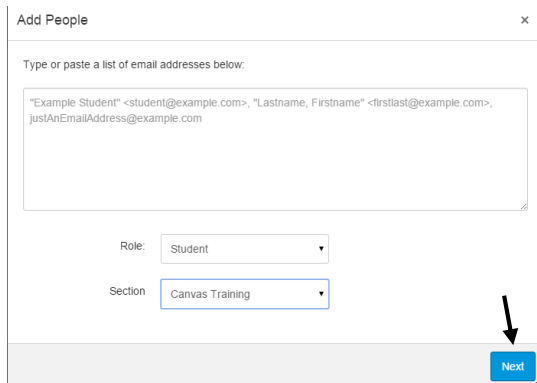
Add People

×

Type or paste a list of email addresses below:

"Example Student" <student@example.com>, "Lastname, Firstname" <firstlast@example.com>, justAnEmailAddress@example.com

Role: Student

Section Canvas Training

Next